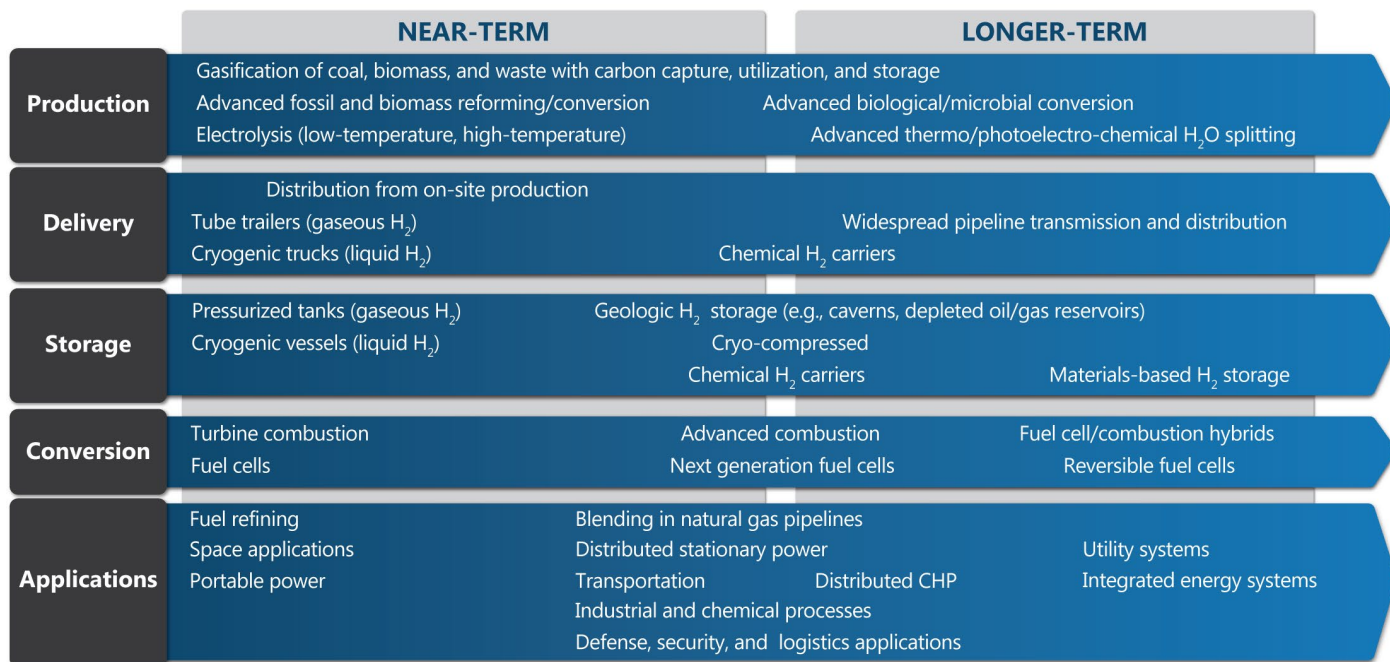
NEAR-TERM

LONGER-TERM

Production

Gasification of coal, biomass, and waste with carbon capture, utilization, and storage

Advanced fossil and biomass reforming/conversion

Advanced biological/microbial conversion

Electrolysis (low-temperature, high-temperature)

Advanced thermo/photoelectro-chemical $H_2O$ splitting

Delivery

Distribution from on-site production

Tube trailers (gaseous $H_2$)

Widespread pipeline transmission and distribution

Cryogenic trucks (liquid $H_2$)

Chemical $H_2$ carriers

Storage

Pressurized tanks (gaseous $H_2$)

Geologic $H_2$ storage (e.g., caverns, depleted oil/gas reservoirs)

Cryogenic vessels (liquid $H_2$)

Cryo-compressed

Chemical $H_2$ carriers

Materials-based $H_2$ storage

Conversion

Turbine combustion

Advanced combustion

Fuel cell/combustion hybrids

Fuel cells

Next generation fuel cells

Reversible fuel cells

Applications

Fuel refining

Blending in natural gas pipelines

Space applications

Distributed stationary power

Utility systems

Portable power

Transportation

Distributed CHP

Integrated energy systems

Industrial and chemical processes

Defense, security, and logistics applications